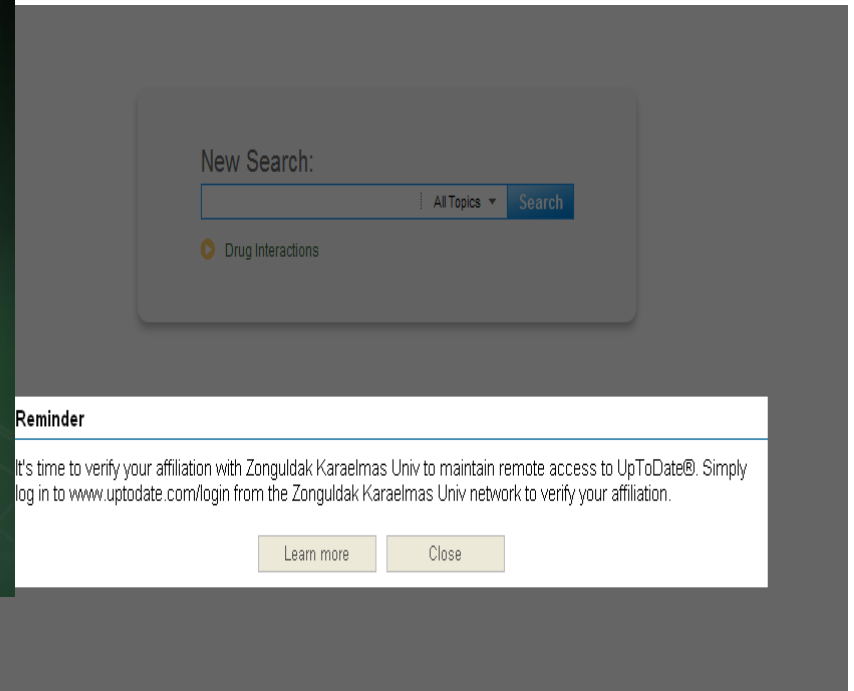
New Search:

All Topics ▼ Search

Drug Interactions

Reminder

It's time to verify your affiliation with Zonguldak Karaelmas Univ to maintain remote access to UpToDate®. Simply log in to www.uptodate.com/login from the Zonguldak Karaelmas Univ network to verify your affiliation.

Learn more

Close